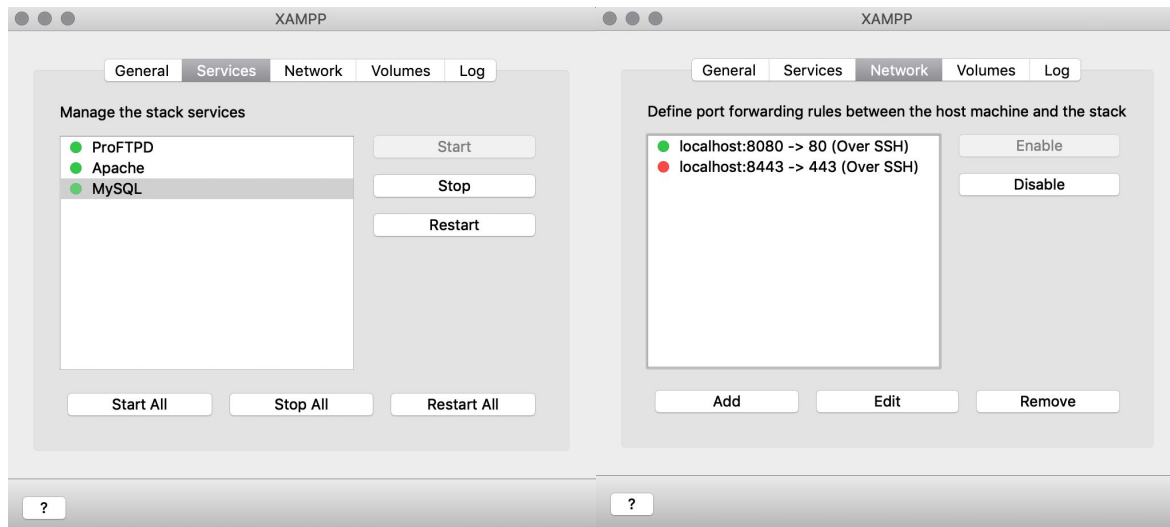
XAMPP

General Services Network Volumes Log

Manage the stack services

ProFTPD
Apache
MySQL

Start
Stop
Restart

Start All
Stop All
Restart All

?

XAMPP

General Services Network Volumes Log

Define port forwarding rules between the host machine and the stack

localhost:8080 -> 80 (Over SSH)
localhost:8443 -> 443 (Over SSH)

Enable
Disable

Add
Edit
Remove

?